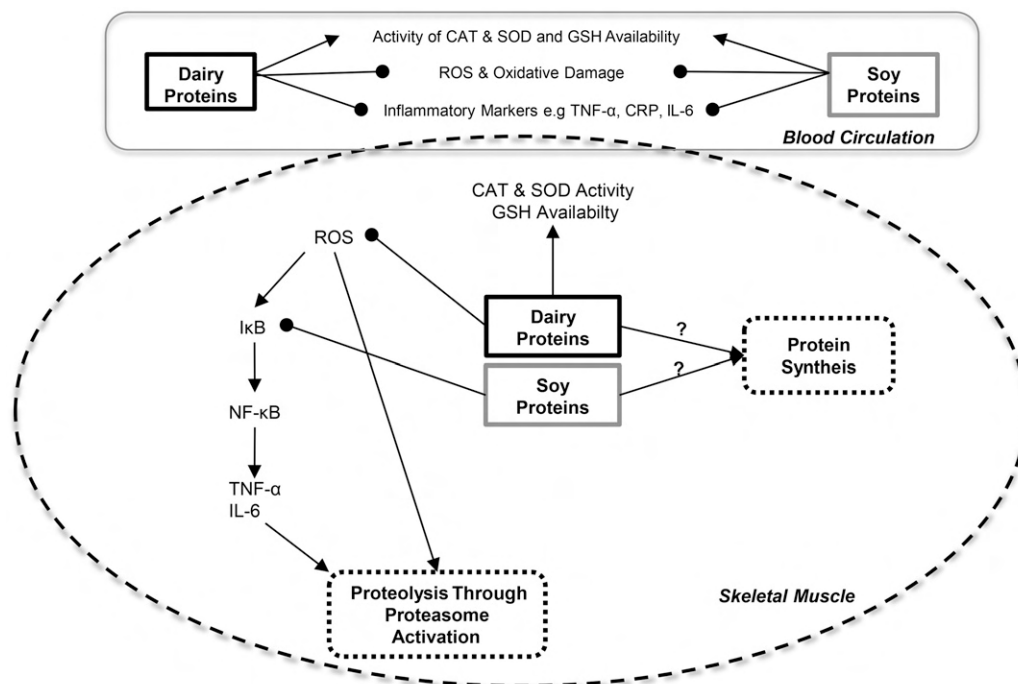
Dairy Proteins

Activity of CAT & SOD and GSH Availability

ROS & Oxidative Damage

Inflammatory Markers e.g TNF-α, CRP, IL-6

Soy Proteins

Blood Circulation

CAT & SOD Activity
GSH Availabilty

ROS

IκB

NF-κB

TNF-α
IL-6

Dairy Proteins

Soy Proteins

?

?

Protein Syntheis

Proteolysis Through Proteasome Activation

Skeletal Muscle